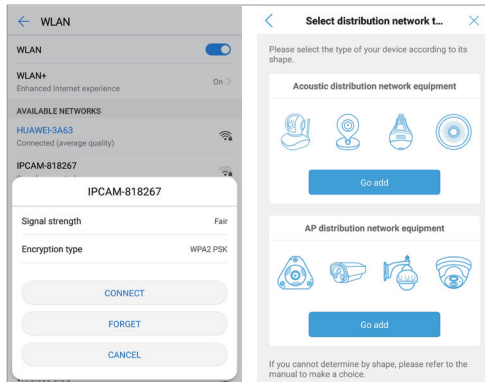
WLAN

WLAN

WLAN+
Enhanced Internet experience
On

AVAILABLE NETWORKS

HUAWEI-3A63
Connected (average quality)

IPCAM-818267
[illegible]

IPCAM-818267

Signal strength
Fair

Encryption type
WPA2 PSK

CONNECT

FORGET

CANCEL

Select distribution network t...

Please select the type of your device according to its shape.

Acoustic distribution network equipment

Go add

AP distribution network equipment

Go add

If you cannot determine by shape, please refer to the manual to make a choice.